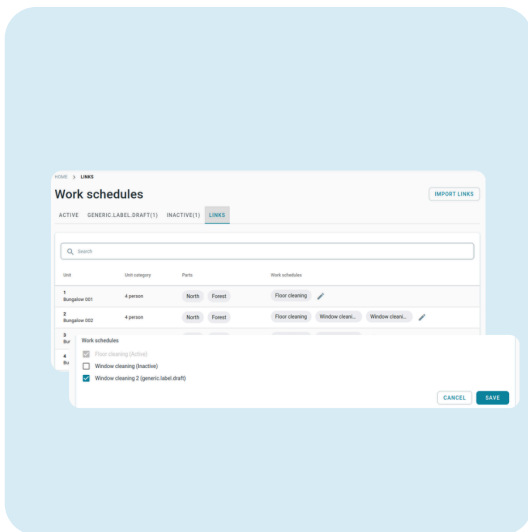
HOME > LINKS

Work schedules

IMPORT LINKS

ACTIVE GENERIC.LABEL.DRAFT(1) INACTIVE(1) LINKS

Search

| Unit | Unit category | Parts | Work schedules |
|---|---|---|---|
| 1 Bungalow 001 | 4 person | North Forest | Floor cleaning |
| 2 Bungalow 002 | 4 person | North Forest | Floor cleaning Window cleani... Window cleani... |
| 3 Bu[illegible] | | | |
| 4 Bu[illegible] | | | |

Work schedules

Floor cleaning (Active)

Window cleaning (Inactive)

Window cleaning 2 (generic.label.draft)

CANCEL SAVE